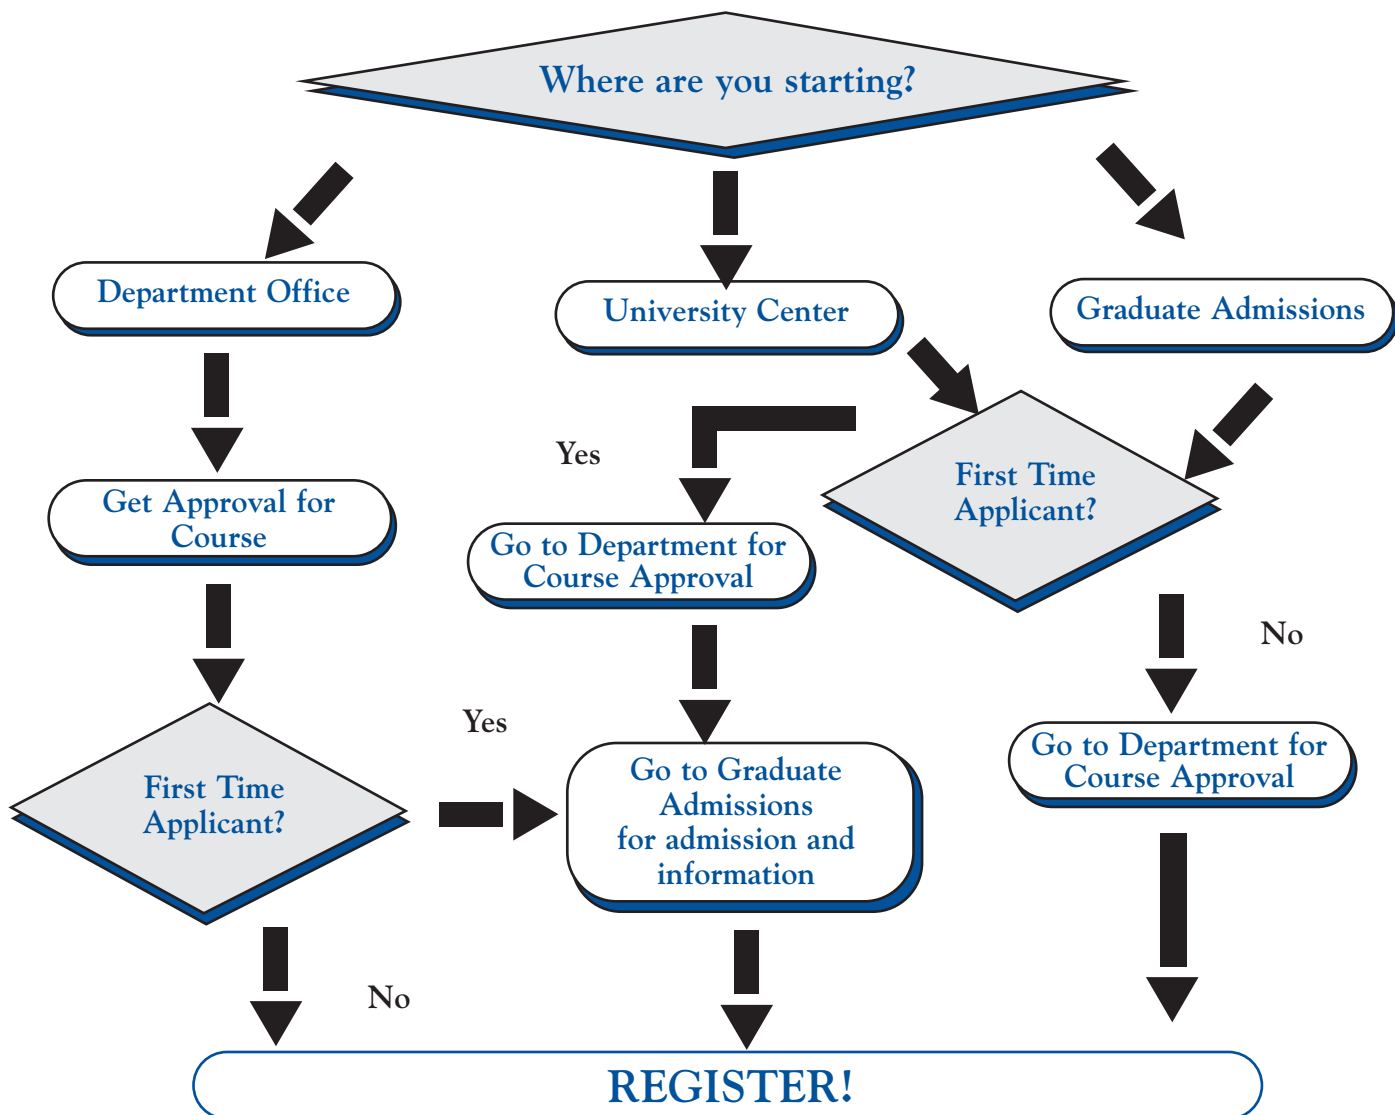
Where are you starting?

Department Office

University Center

Graduate Admissions

Get Approval for Course

Yes

Go to Department for Course Approval

First Time Applicant?

No

First Time Applicant?

Yes

Go to Graduate Admissions for admission and information

Go to Department for Course Approval

No

REGISTER!